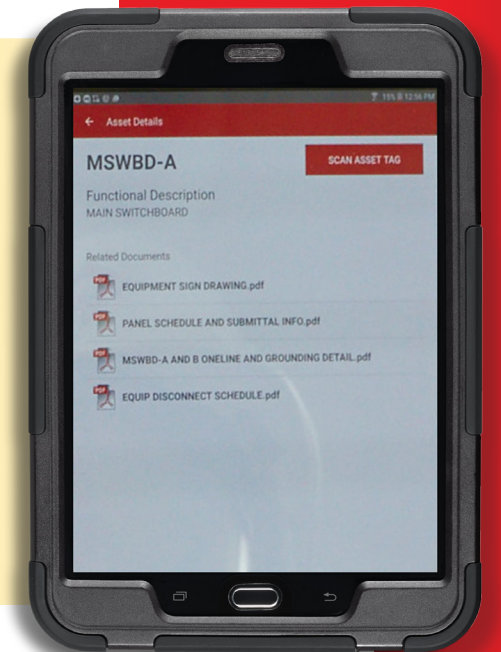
11% 12:56 PM

← Asset Details

MSWBD-A

SCAN ASSET TAG

Functional Description
MAIN SWITCHBOARD

Related Documents

EQUIPMENT SIGN DRAWING.pdf

PANEL SCHEDULE AND SUBMITTAL INFO.pdf

MSWBD-A AND B ONELINE AND GROUNDING DETAIL.pdf

EQUIP DISCONNECT SCHEDULE.pdf